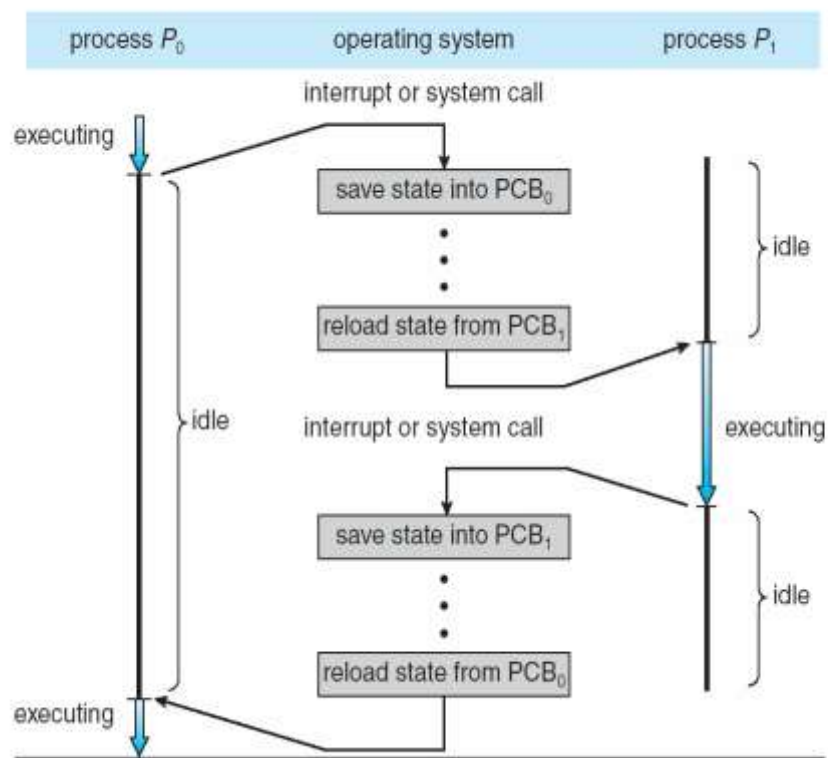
process $P_0$ operating system process $P_1$

interrupt or system call

executing

save state into $PCB_0$

idle

reload state from $PCB_1$

idle

interrupt or system call

executing

save state into $PCB_1$

idle

reload state from $PCB_0$

executing